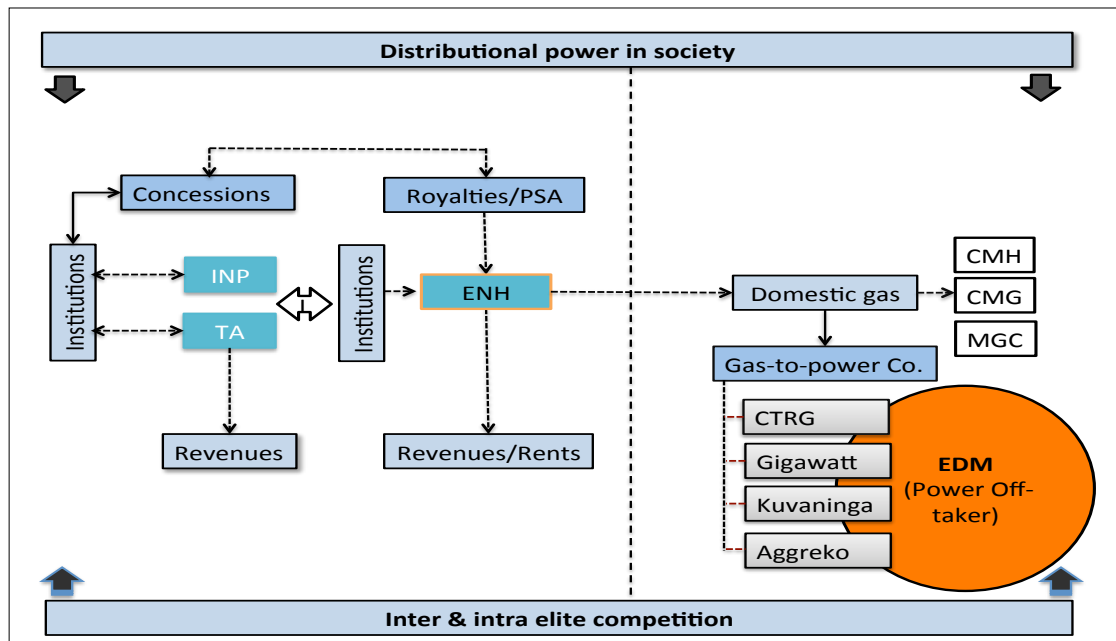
Distributional power in society

Concessions

Royalties/PSA

Institutions

INP

TA

Institutions

ENH

Revenues

Revenues/Rents

Domestic gas

CMH

CMG

MGC

Gas-to-power Co.

CTRG

Gigawatt

Kuvaninga

Aggreko

EDM (Power Off-taker)

Inter & intra elite competition